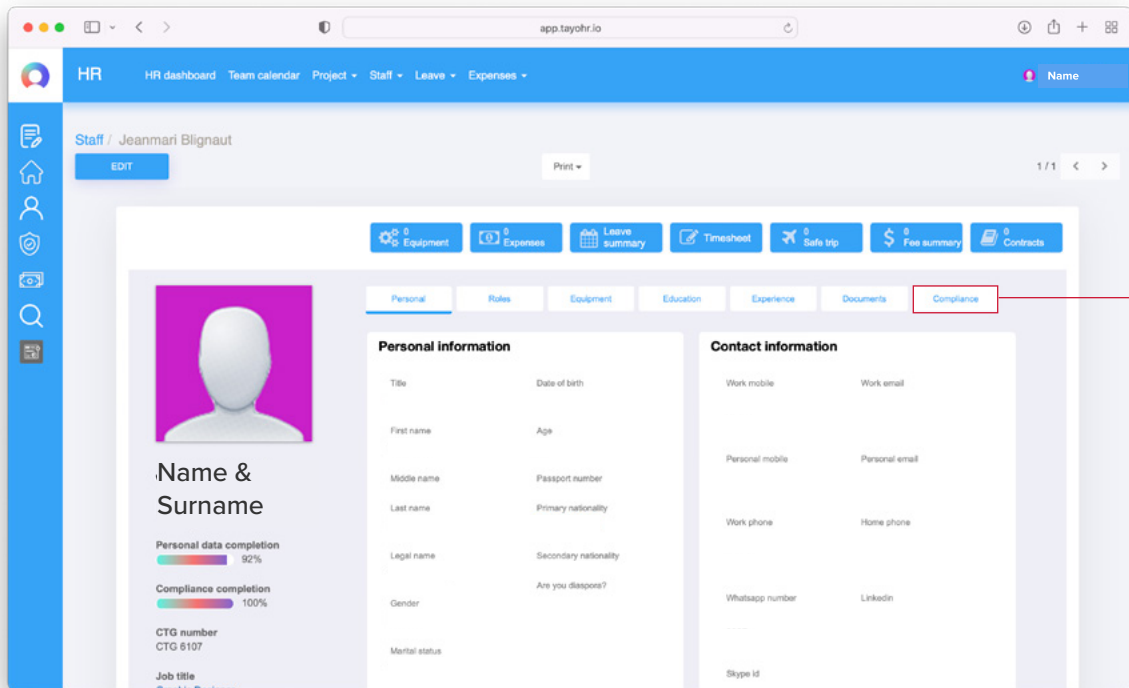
app.tayohr.io

HR HR dashboard Team calendar Project ▾ Staff ▾ Leave ▾ Expenses ▾

Name

Staff / Jeanmari Blignaut

EDIT

Print ▾

1 / 1

0 Equipment | 0 Expenses | Leave summary | Timesheet | 0 Safe trip | 0 Fee summary | 0 Contracts

Personal | Roles | Equipment | Education | Experience | Documents | Compliance

Name & Surname

Personal data completion
92%

Compliance completion
100%

CTG number
CTG 6107

Job title
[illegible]

Personal information

Title
Date of birth
First name
Age
Middle name
Passport number
Last name
Primary nationality
Legal name
Secondary nationality
Are you diaspora?
Gender
Marital status

Contact information

Work mobile
Work email
Personal mobile
Personal email
Work phone
Home phone
Whatsapp number
Linkedin
Skype id